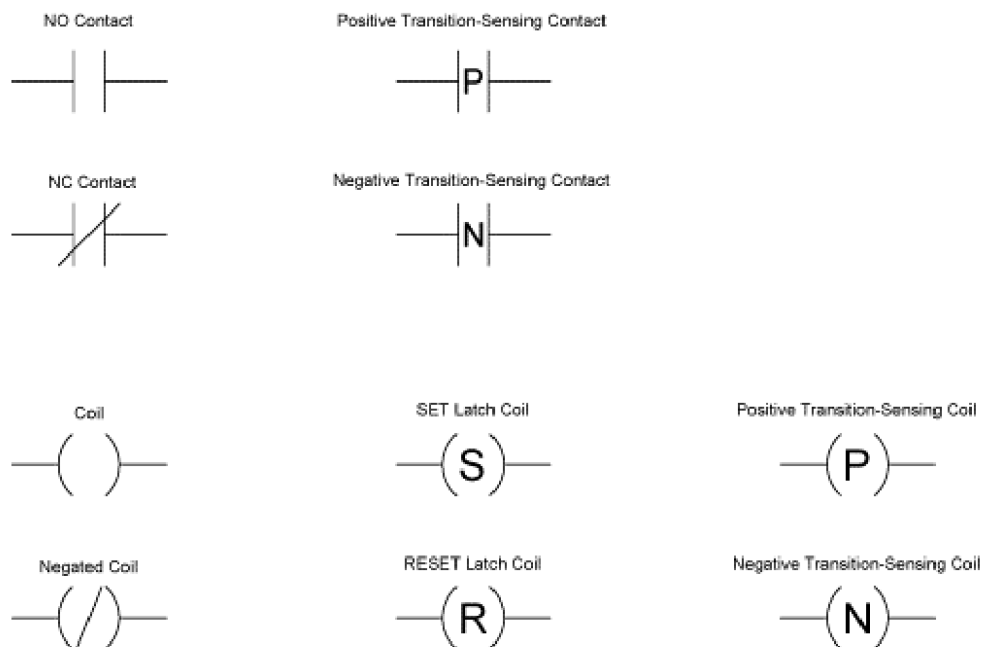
NO Contact

Positive Transition-Sensing Contact

P

NC Contact

Negative Transition-Sensing Contact

N

Coil

SET Latch Coil

S

Positive Transition-Sensing Coil

P

Negated Coil

RESET Latch Coil

R

Negative Transition-Sensing Coil

N